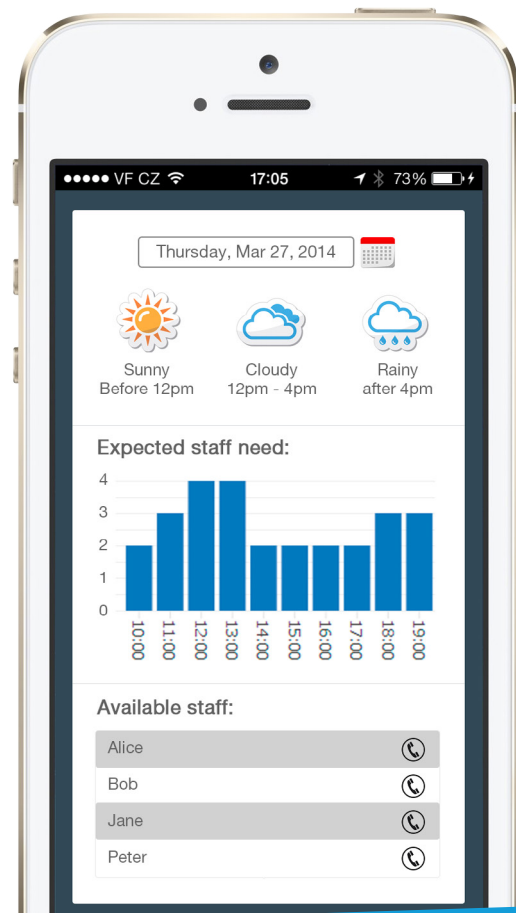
●●●●● VF CZ 17:05 73%

Thursday, Mar 27, 2014

Sunny
Before 12pm

Cloudy
12pm - 4pm

Rainy
after 4pm

Expected staff need:

4
3
2
1
0

10:00
11:00
12:00
13:00
14:00
15:00
16:00
17:00
18:00
19:00

Available staff:

| Alice |
|---|
| Bob |
| Jane |
| Peter |